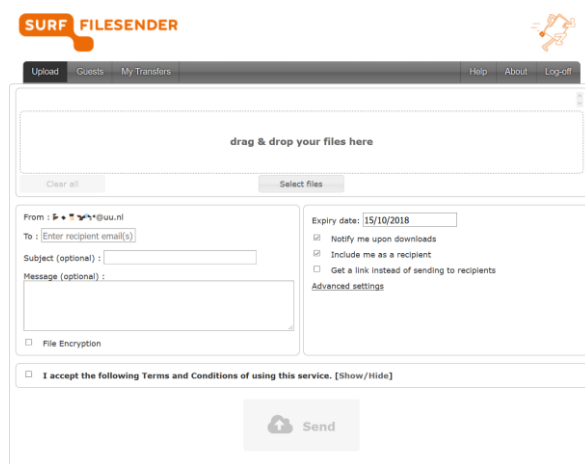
SURF FILESENDER

Upload Guests My Transfers Help About Log-off

drag & drop your files here

Clear all

Select files

From : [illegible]@uu.nl

To : Enter recipient email(s)

Subject (optional) :

Message (optional) :

File Encryption

Expiry date: 15/10/2018

Notify me upon downloads

Include me as a recipient

Get a link instead of sending to recipients

Advanced settings

I accept the following Terms and Conditions of using this service. [Show/Hide]

Send